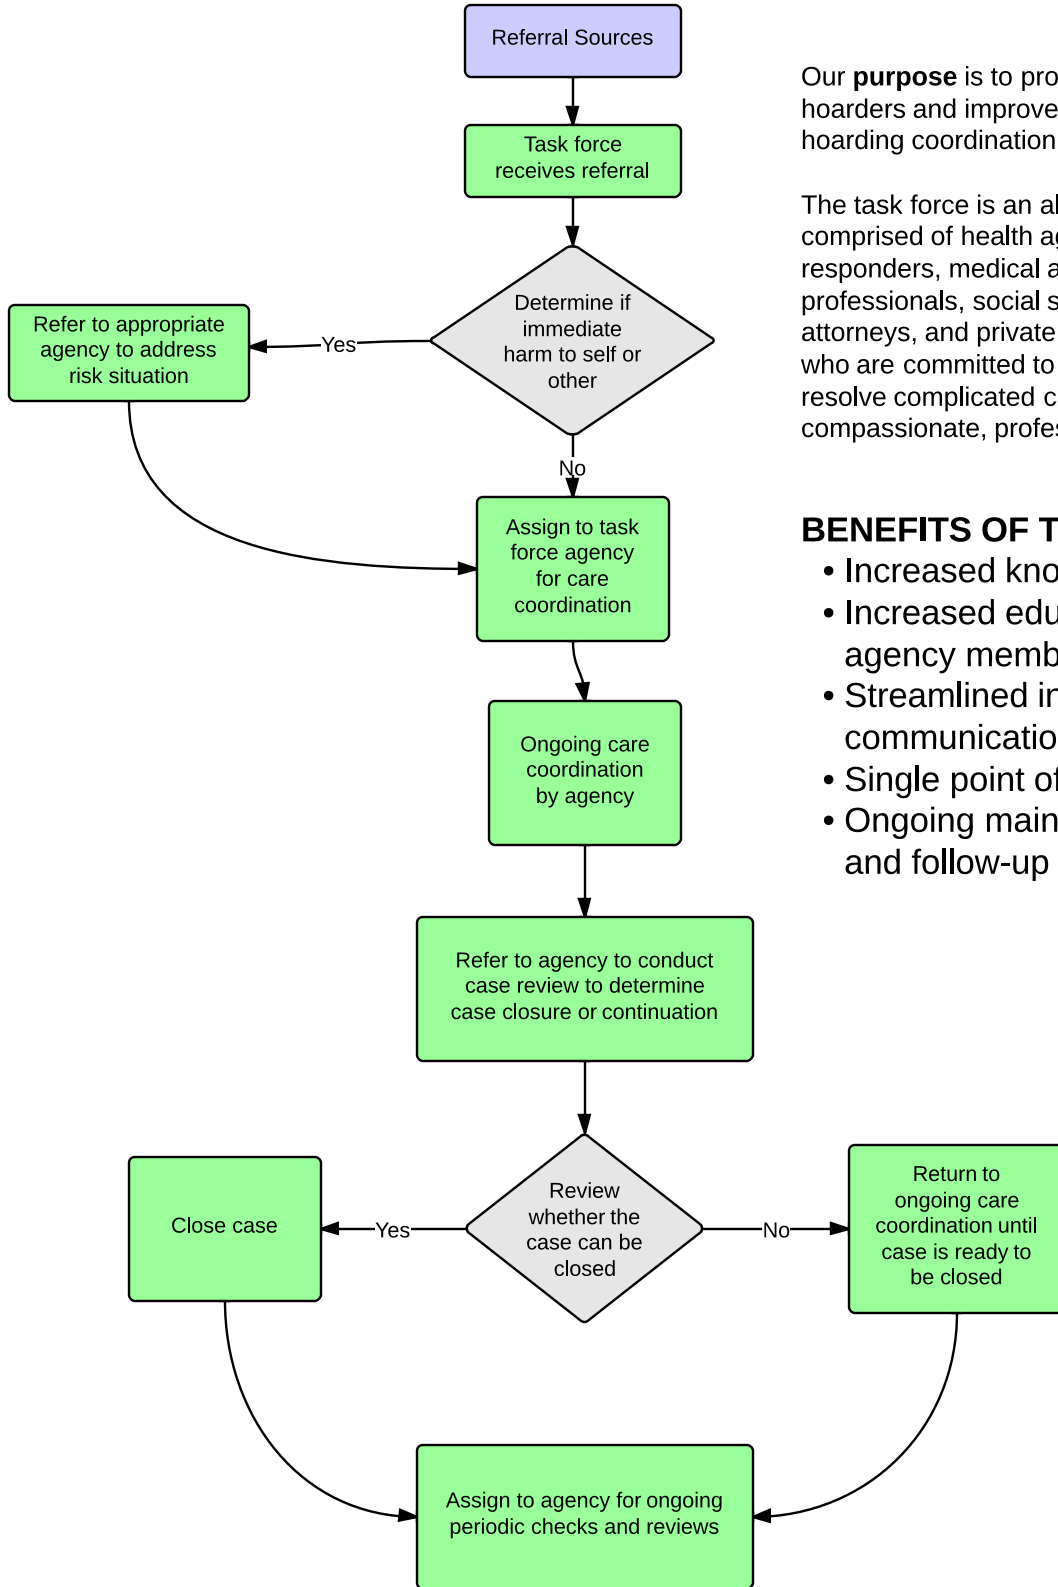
Referral Sources

Task force receives referral

Determine if immediate harm to self or other

Yes

Refer to appropriate agency to address risk situation

No

Assign to task force agency for care coordination

Ongoing care coordination by agency

Refer to agency to conduct case review to determine case closure or continuation

Review whether the case can be closed

Yes

Close case

No

Return to ongoing care coordination until case is ready to be closed

Assign to agency for ongoing periodic checks and reviews

Our **purpose** is to pro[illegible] hoarders and improve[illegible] hoarding coordination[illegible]

The task force is an al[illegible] comprised of health ag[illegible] responders, medical a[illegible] professionals, social s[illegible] attorneys, and private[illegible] who are committed to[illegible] resolve complicated c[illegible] compassionate, profes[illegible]

BENEFITS OF T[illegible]
• Increased kno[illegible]
• Increased edu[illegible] agency memb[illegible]
• Streamlined in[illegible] communicatio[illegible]
• Single point of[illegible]
• Ongoing main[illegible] and follow-up